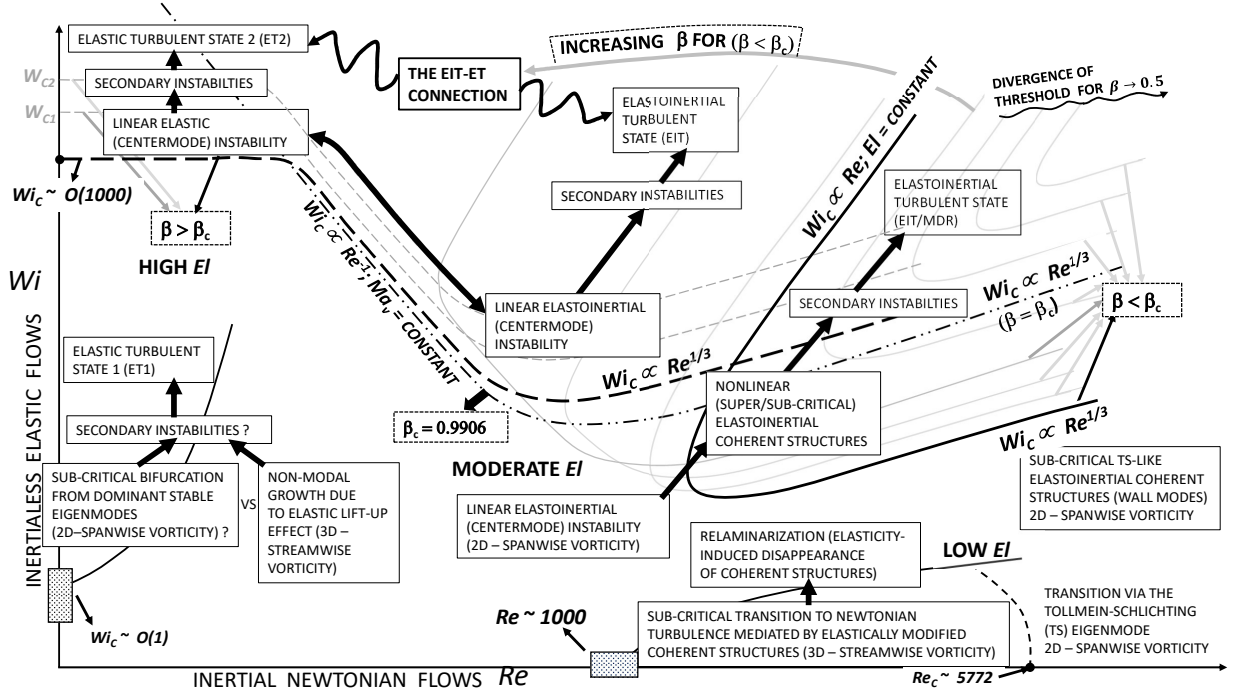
ELASTIC TURBULENT STATE 2 (ET2)

INCREASING $\beta$ FOR $(\beta < \beta_c)$

SECONDARY INSTABILITIES

$W_{C2}$

$W_{C1}$

THE EIT-ET CONNECTION

ELASTOINERTIAL TURBULENT STATE (EIT)

DIVERGENCE OF THRESHOLD FOR $\beta \rightarrow 0.5$

LINEAR ELASTIC (CENTERMODE) INSTABILITY

$Wi_C \propto Re;\ El = CONSTANT$

$Wi_C \sim O(1000)$

$\beta > \beta_c$

HIGH $El$

SECONDARY INSTABILITIES

ELASTOINERTIAL TURBULENT STATE (EIT/MDR)

$Wi$

$Wi_C \propto Re^{-1};\ Ma_v = CONSTANT$

LINEAR ELASTOINERTIAL (CENTERMODE) INSTABILITY

SECONDARY INSTABILTIES

$Wi_C \propto Re^{1/3}$

$(\beta = \beta_c)$

$\beta < \beta_c$

INERTIALESS ELASTIC FLOWS

ELASTIC TURBULENT STATE 1 (ET1)

$Wi_C \propto Re^{1/3}$

NONLINEAR (SUPER/SUB-CRITICAL) ELASTOINERTIAL COHERENT STRUCTURES

$\beta_c = 0.9906$

SECONDARY INSTABILITIES ?

$Wi_C \propto Re^{1/3}$

SUB-CRITICAL BIFURCATION FROM DOMINANT STABLE EIGENMODES (2D–SPANWISE VORTICITY) ?

VS

NON-MODAL GROWTH DUE TO ELASTIC LIFT-UP EFFECT (3D – STREAMWISE VORTICITY)

MODERATE $El$

SUB-CRITICAL TS-LIKE ELASTOINERTIAL COHERENT STRUCTURES (WALL MODES) 2D – SPANWISE VORTICITY

LINEAR ELASTOINERTIAL (CENTERMODE) INSTABILITY (2D – SPANWISE VORTICITY)

RELAMINARIZATION (ELASTICITY-INDUCED DISAPPEARANCE OF COHERENT STRUCTURES)

LOW $El$

$Re \sim 1000$

SUB-CRITICAL TRANSITION TO NEWTONIAN TURBULENCE MEDIATED BY ELASTICALLY MODIFIED COHERENT STRUCTURES (3D – STREAMWISE VORTICITY)

TRANSITION VIA THE TOLLMEIN-SCHLICHTING (TS) EIGENMODE 2D – SPANWISE VORTICITY

$Wi_C \sim O(1)$

INERTIAL NEWTONIAN FLOWS $Re$

$Re_C \sim 5772$